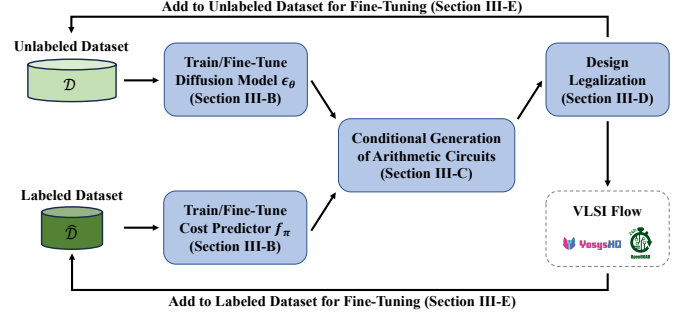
Add to Unlabeled Dataset for Fine-Tuning (Section III-E)

Unlabeled Dataset

$\mathcal{D}$

Train/Fine-Tune Diffusion Model $\epsilon_\theta$ (Section III-B)

Design Legalization (Section III-D)

Conditional Generation of Arithmetic Circuits (Section III-C)

Labeled Dataset

$\hat{\mathcal{D}}$

Train/Fine-Tune Cost Predictor $f_\pi$ (Section III-B)

VLSI Flow

YosysHQ

OpenROAD

Add to Labeled Dataset for Fine-Tuning (Section III-E)